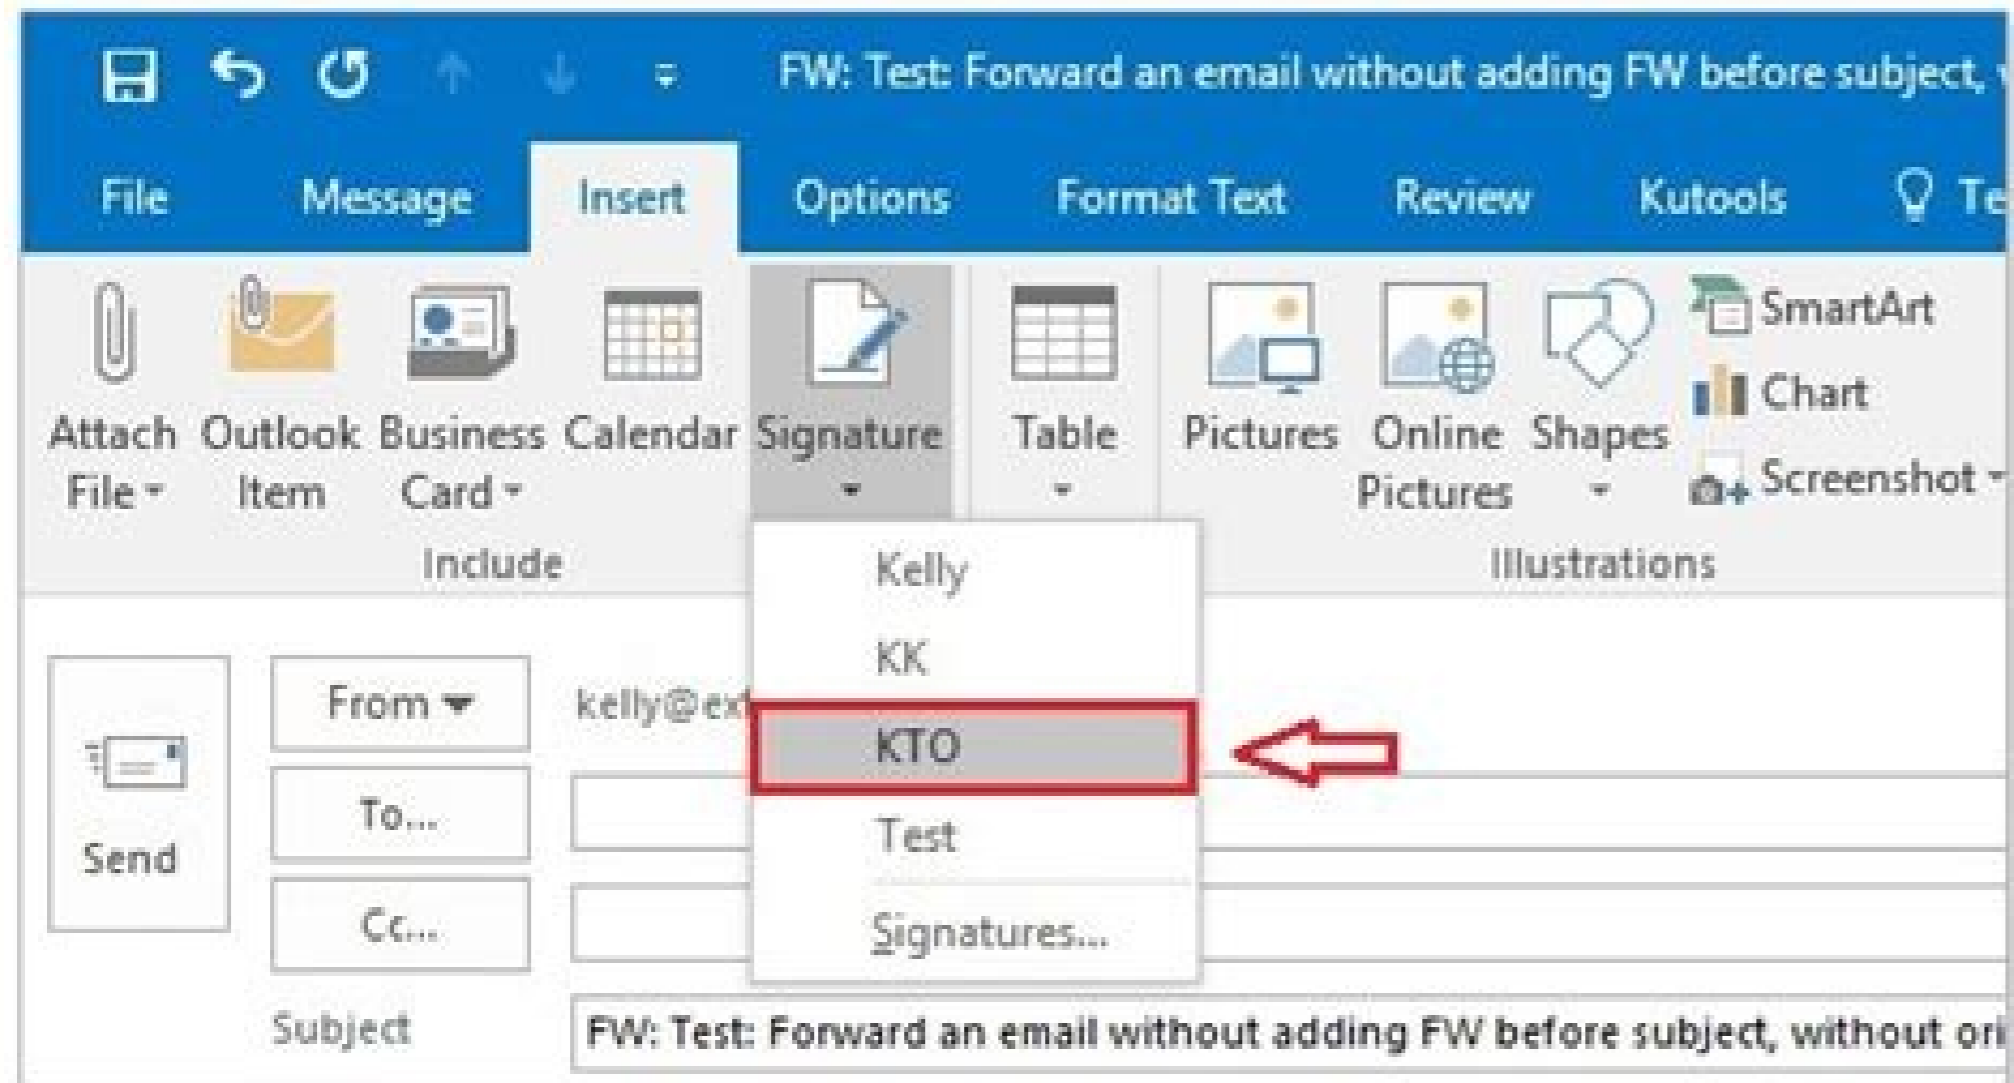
FW: Test: Forward an email without adding FW before subject, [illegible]

File Message Insert Options Format Text Review Kutools Te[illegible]

Attach File Outlook Item Business Card Calendar Signature Table Pictures Online Pictures Shapes SmartArt Chart Screenshot

Include Illustrations

Kelly
KK
KTO
Test
Signatures...

From
kelly@ex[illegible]
Send
To...
Cc...
Subject
FW: Test: Forward an email without adding FW before subject, without ori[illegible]